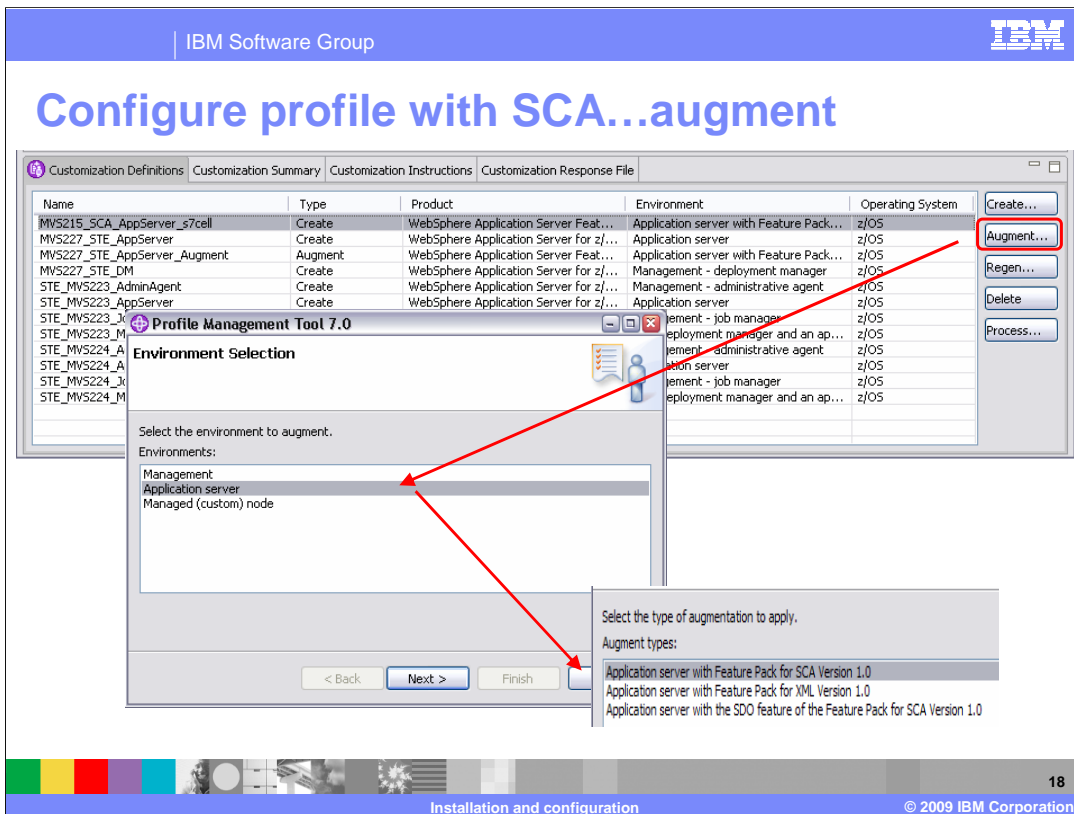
IBM Software Group

IBM

Configure profile with SCA…augment

Customization Definitions | Customization Summary | Customization Instructions | Customization Response File

| Name | Type | Product | Environment | Operating System |
|---|---|---|---|---|
| MVS215_SCA_AppServer_s7cell | Create | WebSphere Application Server Feat… | Application server with Feature Pack… | z/OS |
| MVS227_STE_AppServer | Create | WebSphere Application Server for z/… | Application server | z/OS |
| MVS227_STE_AppServer_Augment | Augment | WebSphere Application Server Feat… | Application server with Feature Pack… | z/OS |
| MVS227_STE_DM | Create | WebSphere Application Server for z/… | Management - deployment manager | z/OS |
| STE_MVS223_AdminAgent | Create | WebSphere Application Server for z/… | Management - administrative agent | z/OS |
| STE_MVS223_AppServer | Create | WebSphere Application Server for z/… | Application server | z/OS |
| STE_MVS223_J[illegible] | | | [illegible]ement - job manager | z/OS |
| STE_MVS223_M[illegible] | | | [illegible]eployment manager and an ap… | z/OS |
| STE_MVS224_A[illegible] | | | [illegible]ement - administrative agent | z/OS |
| STE_MVS224_A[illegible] | | | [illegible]ation server | z/OS |
| STE_MVS224_J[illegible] | | | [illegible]ement - job manager | z/OS |
| STE_MVS224_M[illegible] | | | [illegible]eployment manager and an ap… | z/OS |

Create...
Augment...
Regen...
Delete
Process...

Profile Management Tool 7.0

Environment Selection

Select the environment to augment.

Environments:

Management
Application server
Managed (custom) node

< Back
Next >
Finish

Select the type of augmentation to apply.

Augment types:

Application server with Feature Pack for SCA Version 1.0
Application server with Feature Pack for XML Version 1.0
Application server with the SDO feature of the Feature Pack for SCA Version 1.0

18

Installation and configuration

© 2009 IBM Corporation